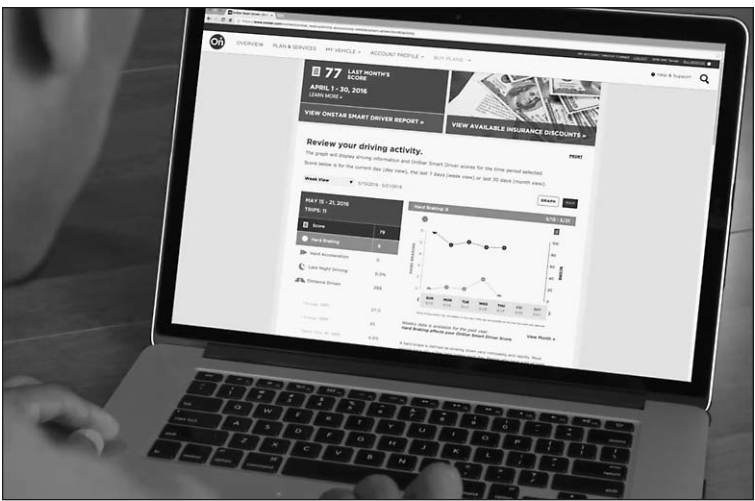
OVERVIEW PLAN & SERVICES MY VEHICLE ACCOUNT PROFILE BUY PLANS

Help & Support

77 LAST MONTH'S SCORE

APRIL 1 - 30, 2016

LEARN MORE

VIEW ONSTAR SMART DRIVER REPORT »

VIEW AVAILABLE INSURANCE DISCOUNTS »

Review your driving activity.

PRINT

The graph will display driving information and OnStar Smart Driver scores for the time period selected.

Score below is for the current day (day view), the last 7 days (week view) or last 30 days (month view).

Week View

MAY 15 - 21, 2016

TRIPS: 11

GRAPH

Hard Braking

Score 79

Hard Braking 6

Hard Acceleration 0

Late Night Driving 0.5%

Distance Driven 288

SUN MON TUE WED THU FRI SAT

Weekly data is available for the past year.

Hard Braking affects your OnStar Smart Driver Score

View Month »